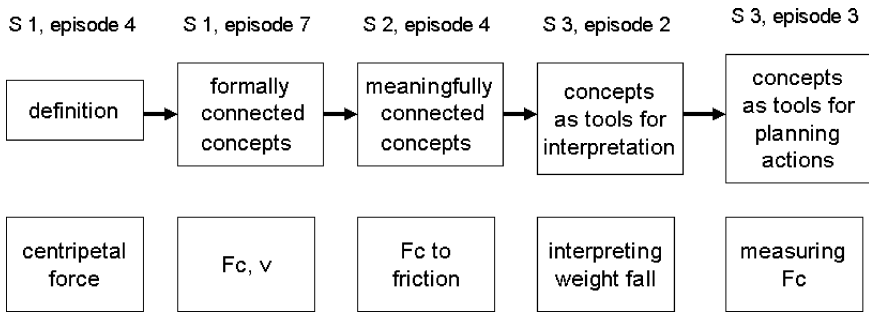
S 1, episode 4

definition

centripetal force

S 1, episode 7

formally connected concepts

Fc, v

S 2, episode 4

meaningfully connected concepts

Fc to friction

S 3, episode 2

concepts as tools for interpretation

interpreting weight fall

S 3, episode 3

concepts as tools for planning actions

measuring Fc